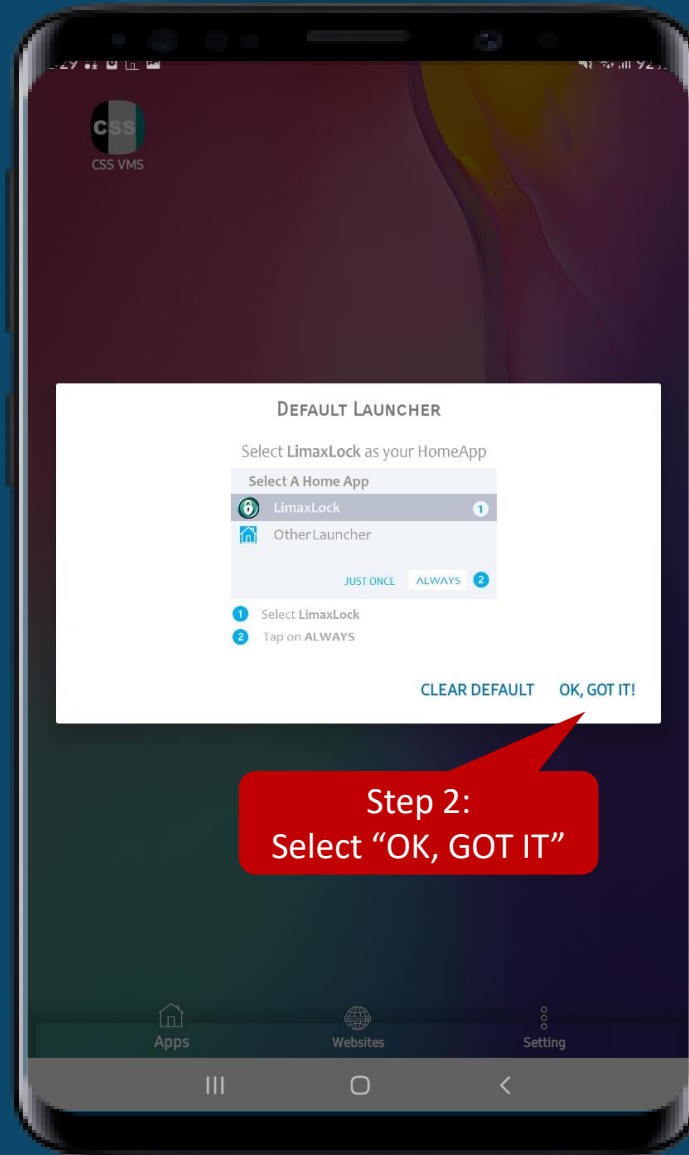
CSS
CSS VMS

DEFAULT LAUNCHER

Select LimaxLock as your HomeApp

Select A Home App

LimaxLock 1

OtherLauncher

JUST ONCE ALWAYS 2

1 Select LimaxLock

2 Tap on ALWAYS

CLEAR DEFAULT OK, GOT IT!

Step 2:
Select “OK, GOT IT”

Apps Websites Setting